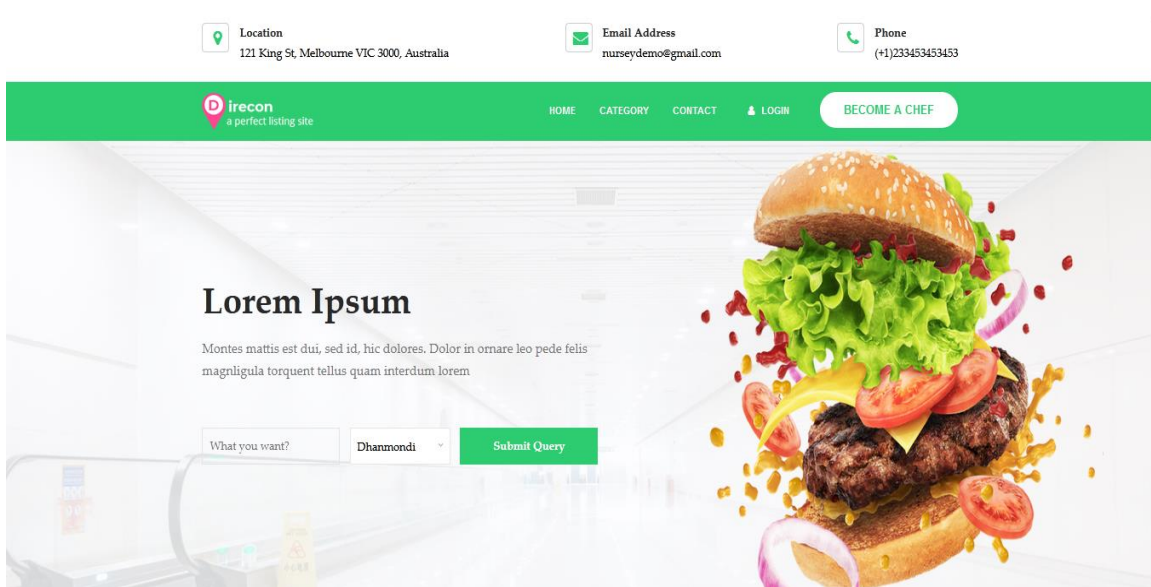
Location
121 King St, Melbourne VIC 3000, Australia

Email Address
nurseydemo@gmail.com

Phone
(+1)233453453453

D irecon
a perfect listing site

HOME CATEGORY CONTACT LOGIN BECOME A CHEF

Lorem Ipsum

Montes mattis est dui, sed id, hic dolores. Dolor in ornare leo pede felis magnligula torquent tellus quam interdum lorem

What you want?
Dhanmondi
Submit Query